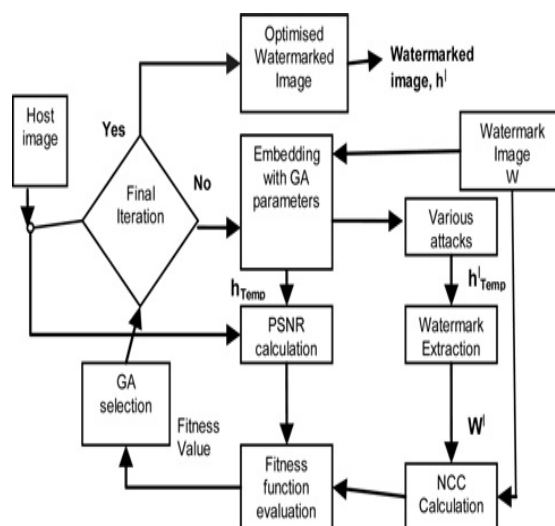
Optimised Watermarked Image

Watermarked image, $h^l$

Host image

Yes

Final Iteration

No

Embedding with GA parameters

Watermark Image W

Various attacks

$h_{Temp}$

$h^l_{Temp}$

PSNR calculation

Watermark Extraction

GA selection

Fitness Value

$W^l$

Fitness function evaluation

NCC Calculation